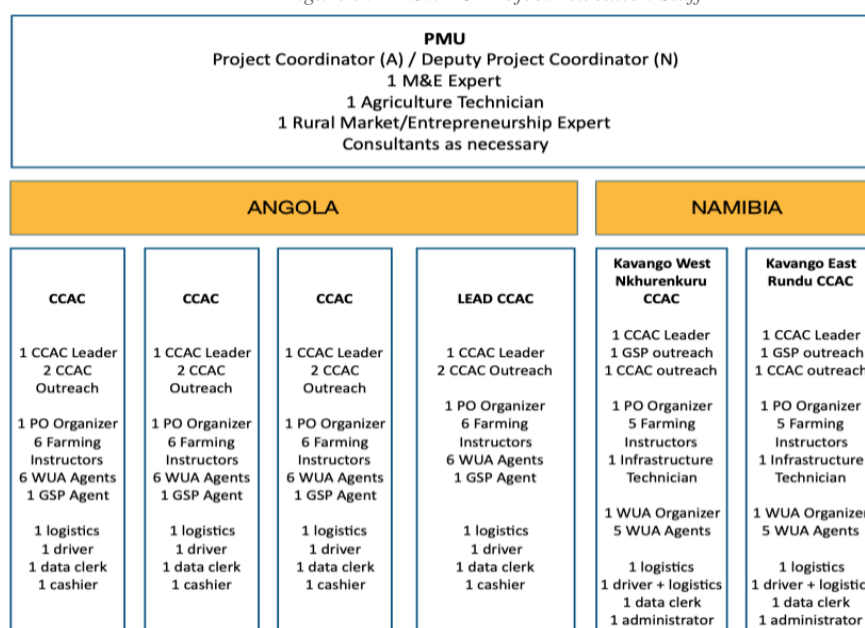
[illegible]

PMU
Project Coordinator (A) / Deputy Project Coordinator (N)
1 M&E Expert
1 Agriculture Technician
1 Rural Market/Entrepreneurship Expert
Consultants as necessary

ANGOLA

NAMIBIA

CCAC

1 CCAC Leader
2 CCAC Outreach

1 PO Organizer
6 Farming Instructors
6 WUA Agents
1 GSP Agent

1 logistics
1 driver
1 data clerk
1 cashier

CCAC

1 CCAC Leader
2 CCAC Outreach

1 PO Organizer
6 Farming Instructors
6 WUA Agents
1 GSP Agent

1 logistics
1 driver
1 data clerk
1 cashier

CCAC

1 CCAC Leader
2 CCAC Outreach

1 PO Organizer
6 Farming Instructors
6 WUA Agents
1 GSP Agent

1 logistics
1 driver
1 data clerk
1 cashier

LEAD CCAC

1 CCAC Leader
2 CCAC Outreach

1 PO Organizer
6 Farming Instructors
6 WUA Agents
1 GSP Agent

1 logistics
1 driver
1 data clerk
1 cashier

Kavango West Nkhurenkuru CCAC

1 CCAC Leader
1 GSP outreach
1 CCAC outreach

1 PO Organizer
5 Farming Instructors
1 Infrastructure Technician

1 WUA Organizer
5 WUA Agents

1 logistics
1 driver + logistics
1 data clerk
1 administrator

Kavango East Rundu CCAC

1 CCAC Leader
1 GSP outreach
1 CCAC outreach

1 PO Organizer
5 Farming Instructors
1 Infrastructure Technician

1 WUA Organizer
5 WUA Agents

1 logistics
1 driver + logistic
1 data clerk
1 administrator